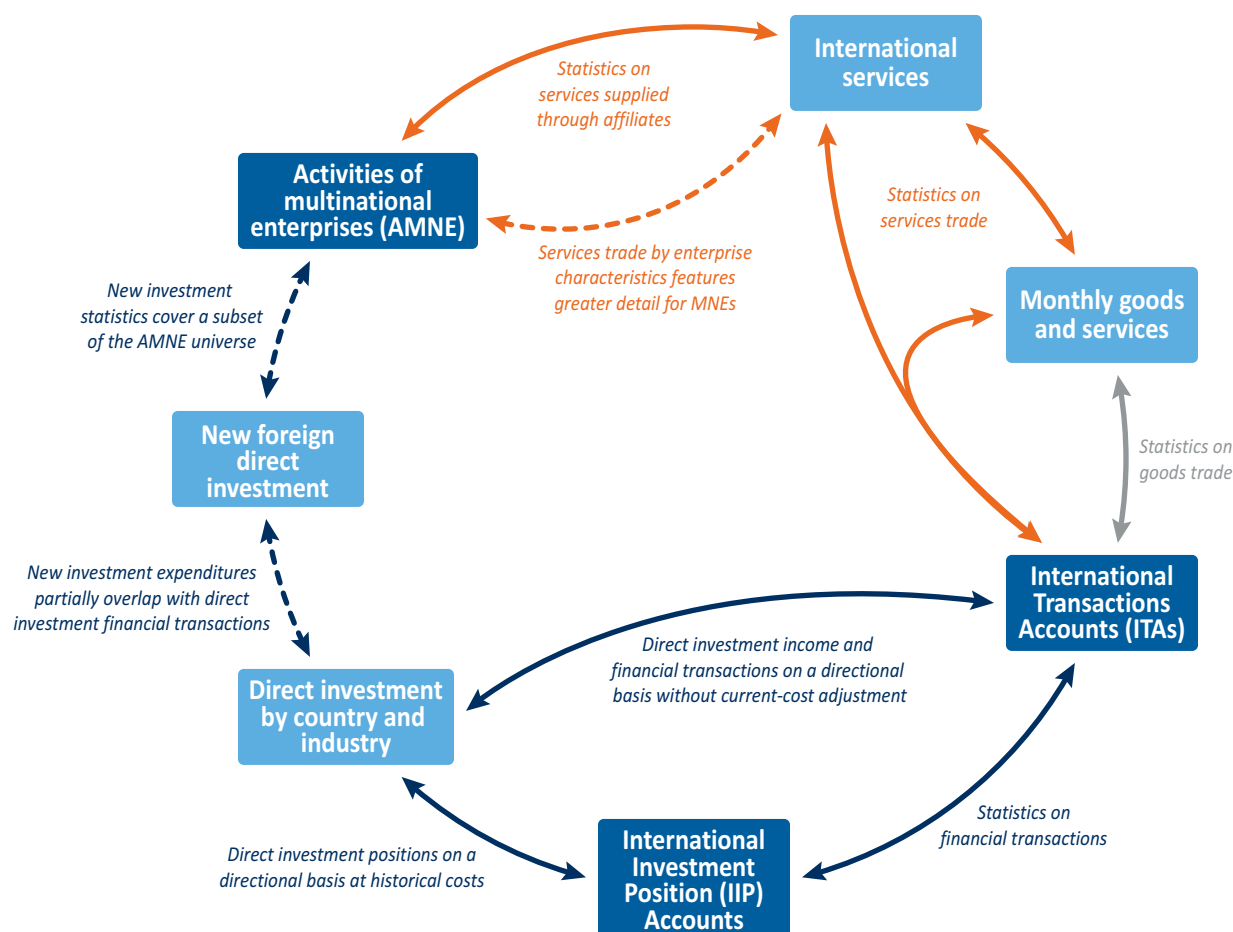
International services

Statistics on services supplied through affiliates

Activities of multinational enterprises (AMNE)

Statistics on services trade

Services trade by enterprise characteristics features greater detail for MNEs

Monthly goods and services

New investment statistics cover a subset of the AMNE universe

New foreign direct investment

Statistics on goods trade

New investment expenditures partially overlap with direct investment financial transactions

International Transactions Accounts (ITAs)

Direct investment income and financial transactions on a directional basis without current-cost adjustment

Direct investment by country and industry

Statistics on financial transactions

Direct investment positions on a directional basis at historical costs

International Investment Position (IIP) Accounts